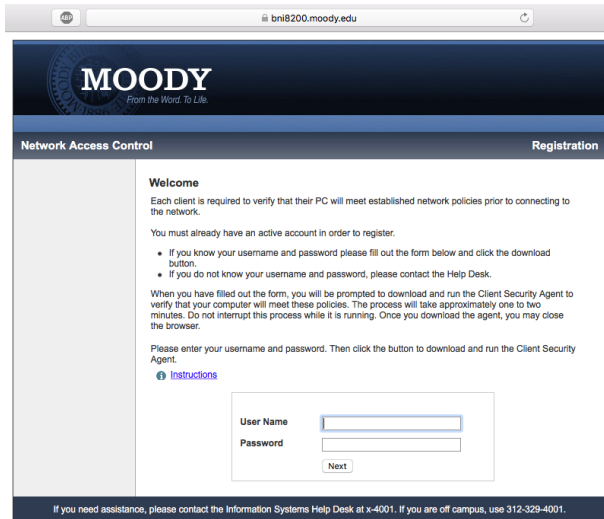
ABP

bni8200.moody.edu

MOODY
From the Word. To Life.

Network Access Control

Registration

Welcome

Each client is required to verify that their PC will meet established network policies prior to connecting to the network.

You must already have an active account in order to register.

- If you know your username and password please fill out the form below and click the download button.
- If you do not know your username and password, please contact the Help Desk.

When you have filled out the form, you will be prompted to download and run the Client Security Agent to verify that your computer will meet these policies. The process will take approximately one to two minutes. Do not interrupt this process while it is running. Once you download the agent, you may close the browser.

Please enter your username and password. Then click the button to download and run the Client Security Agent.

Instructions

User Name

Password

Next

If you need assistance, please contact the Information Systems Help Desk at x-4001. If you are off campus, use 312-329-4001.